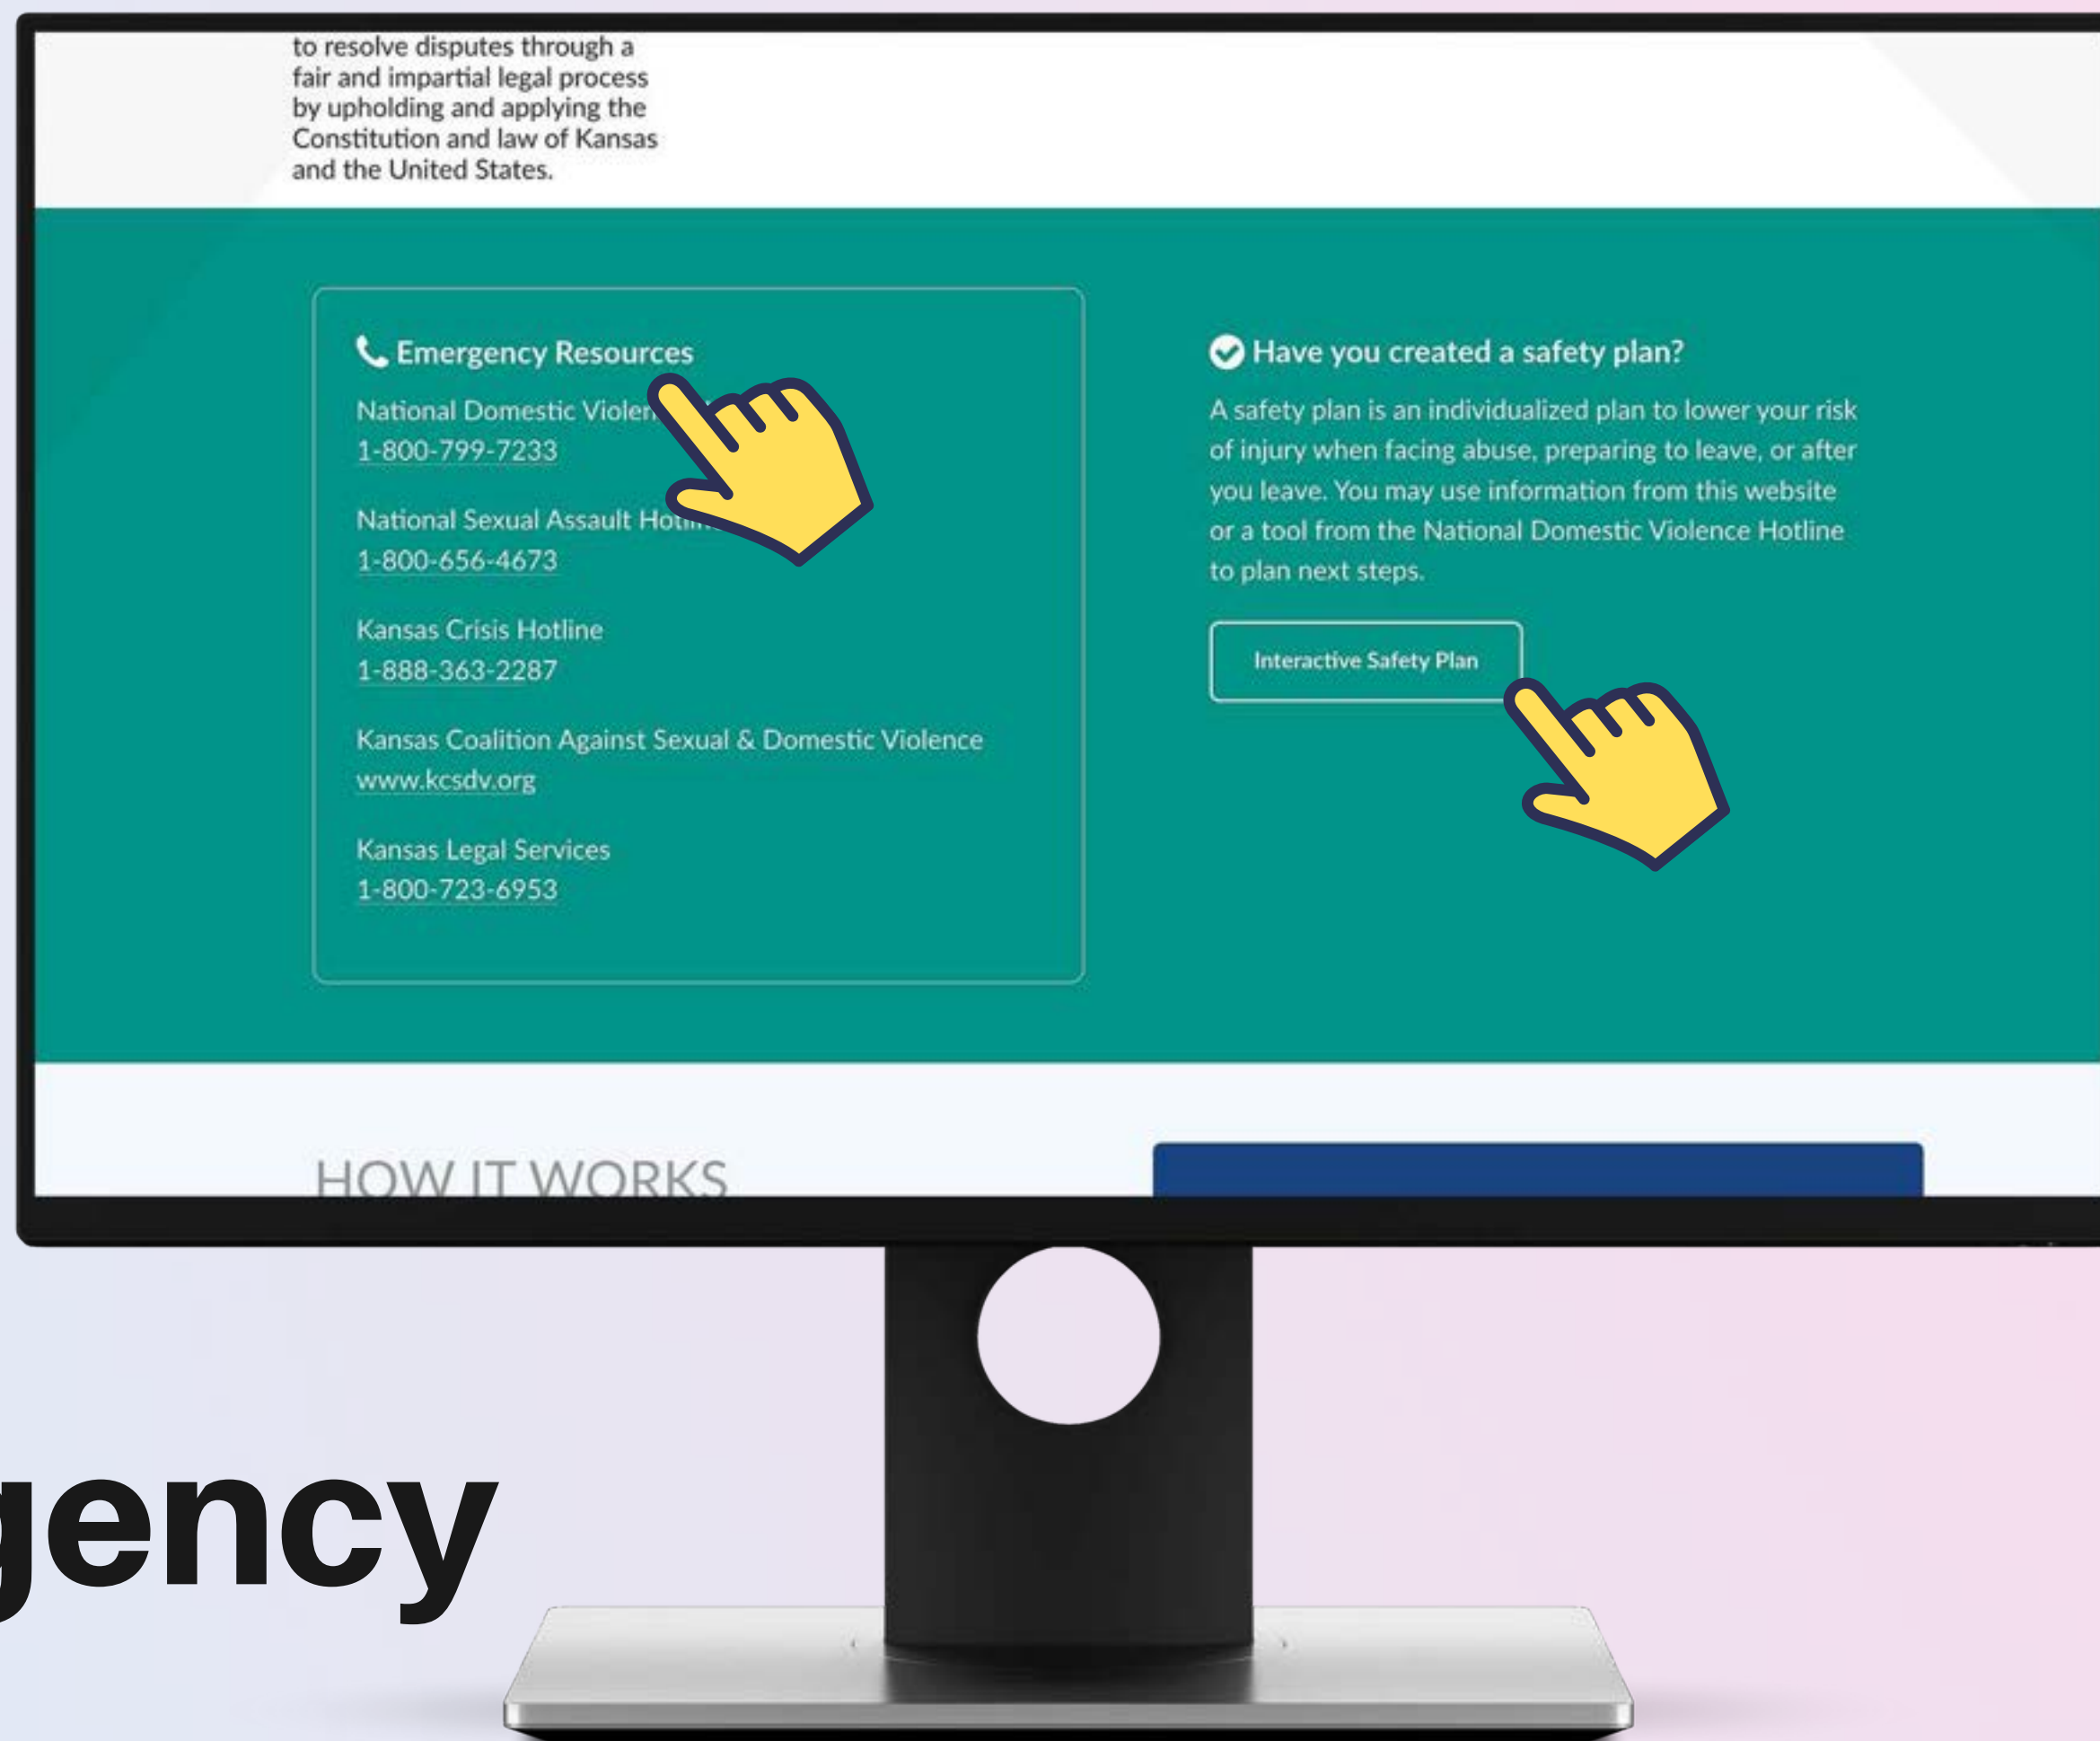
to resolve disputes through a fair and impartial legal process by upholding and applying the Constitution and law of Kansas and the United States.

Emergency Resources

National Domestic Violen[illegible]
1-800-799-7233

National Sexual Assault Hot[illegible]
1-800-656-4673

Kansas Crisis Hotline
1-888-363-2287

Kansas Coalition Against Sexual & Domestic Violence
www.kcsdv.org

Kansas Legal Services
1-800-723-6953

Have you created a safety plan?

A safety plan is an individualized plan to lower your risk of injury when facing abuse, preparing to leave, or after you leave. You may use information from this website or a tool from the National Domestic Violence Hotline to plan next steps.

Interactive Safety Plan

HOW IT WORKS

gency